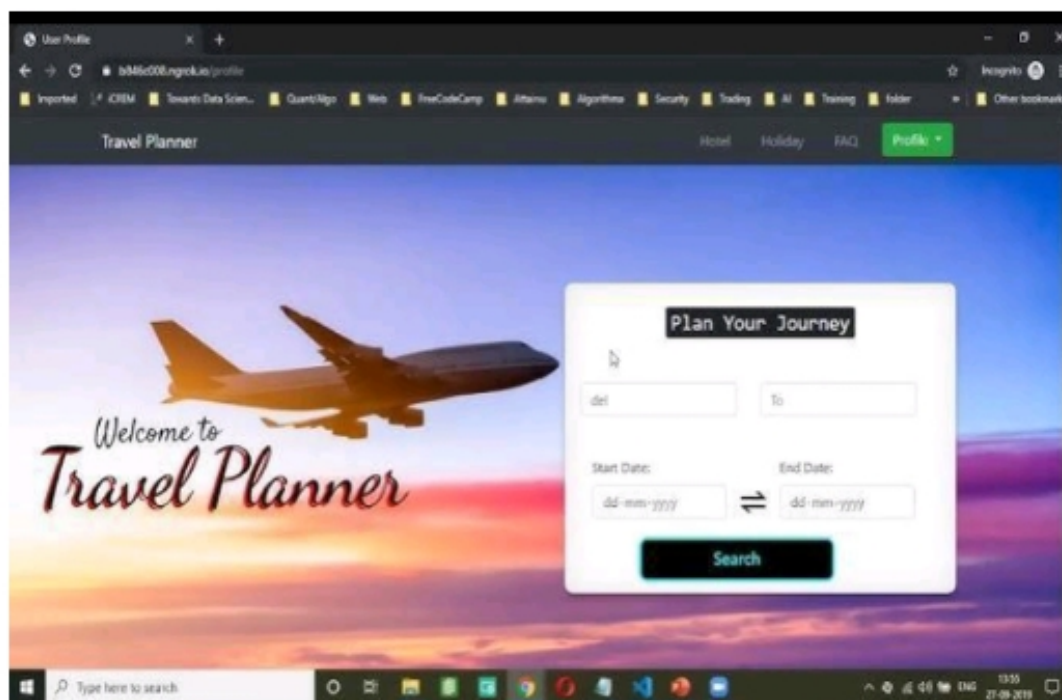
User Profile
bb46c008.ngrok.io/profile
Incognito
Imported iCREM Towards Data Scien... Quant/Algo Web FreeCodeCamp Attainu Algorithms Security Trading AI Training folder Other bookmarks
Travel Planner
Hotel Holiday FAQ Profile
Plan Your Journey
del
To
Start Date:
dd-mm-yyyy
End Date:
dd-mm-yyyy
Search
Welcome to
Travel Planner
Type here to search
ENG 13:05 27-09-2019